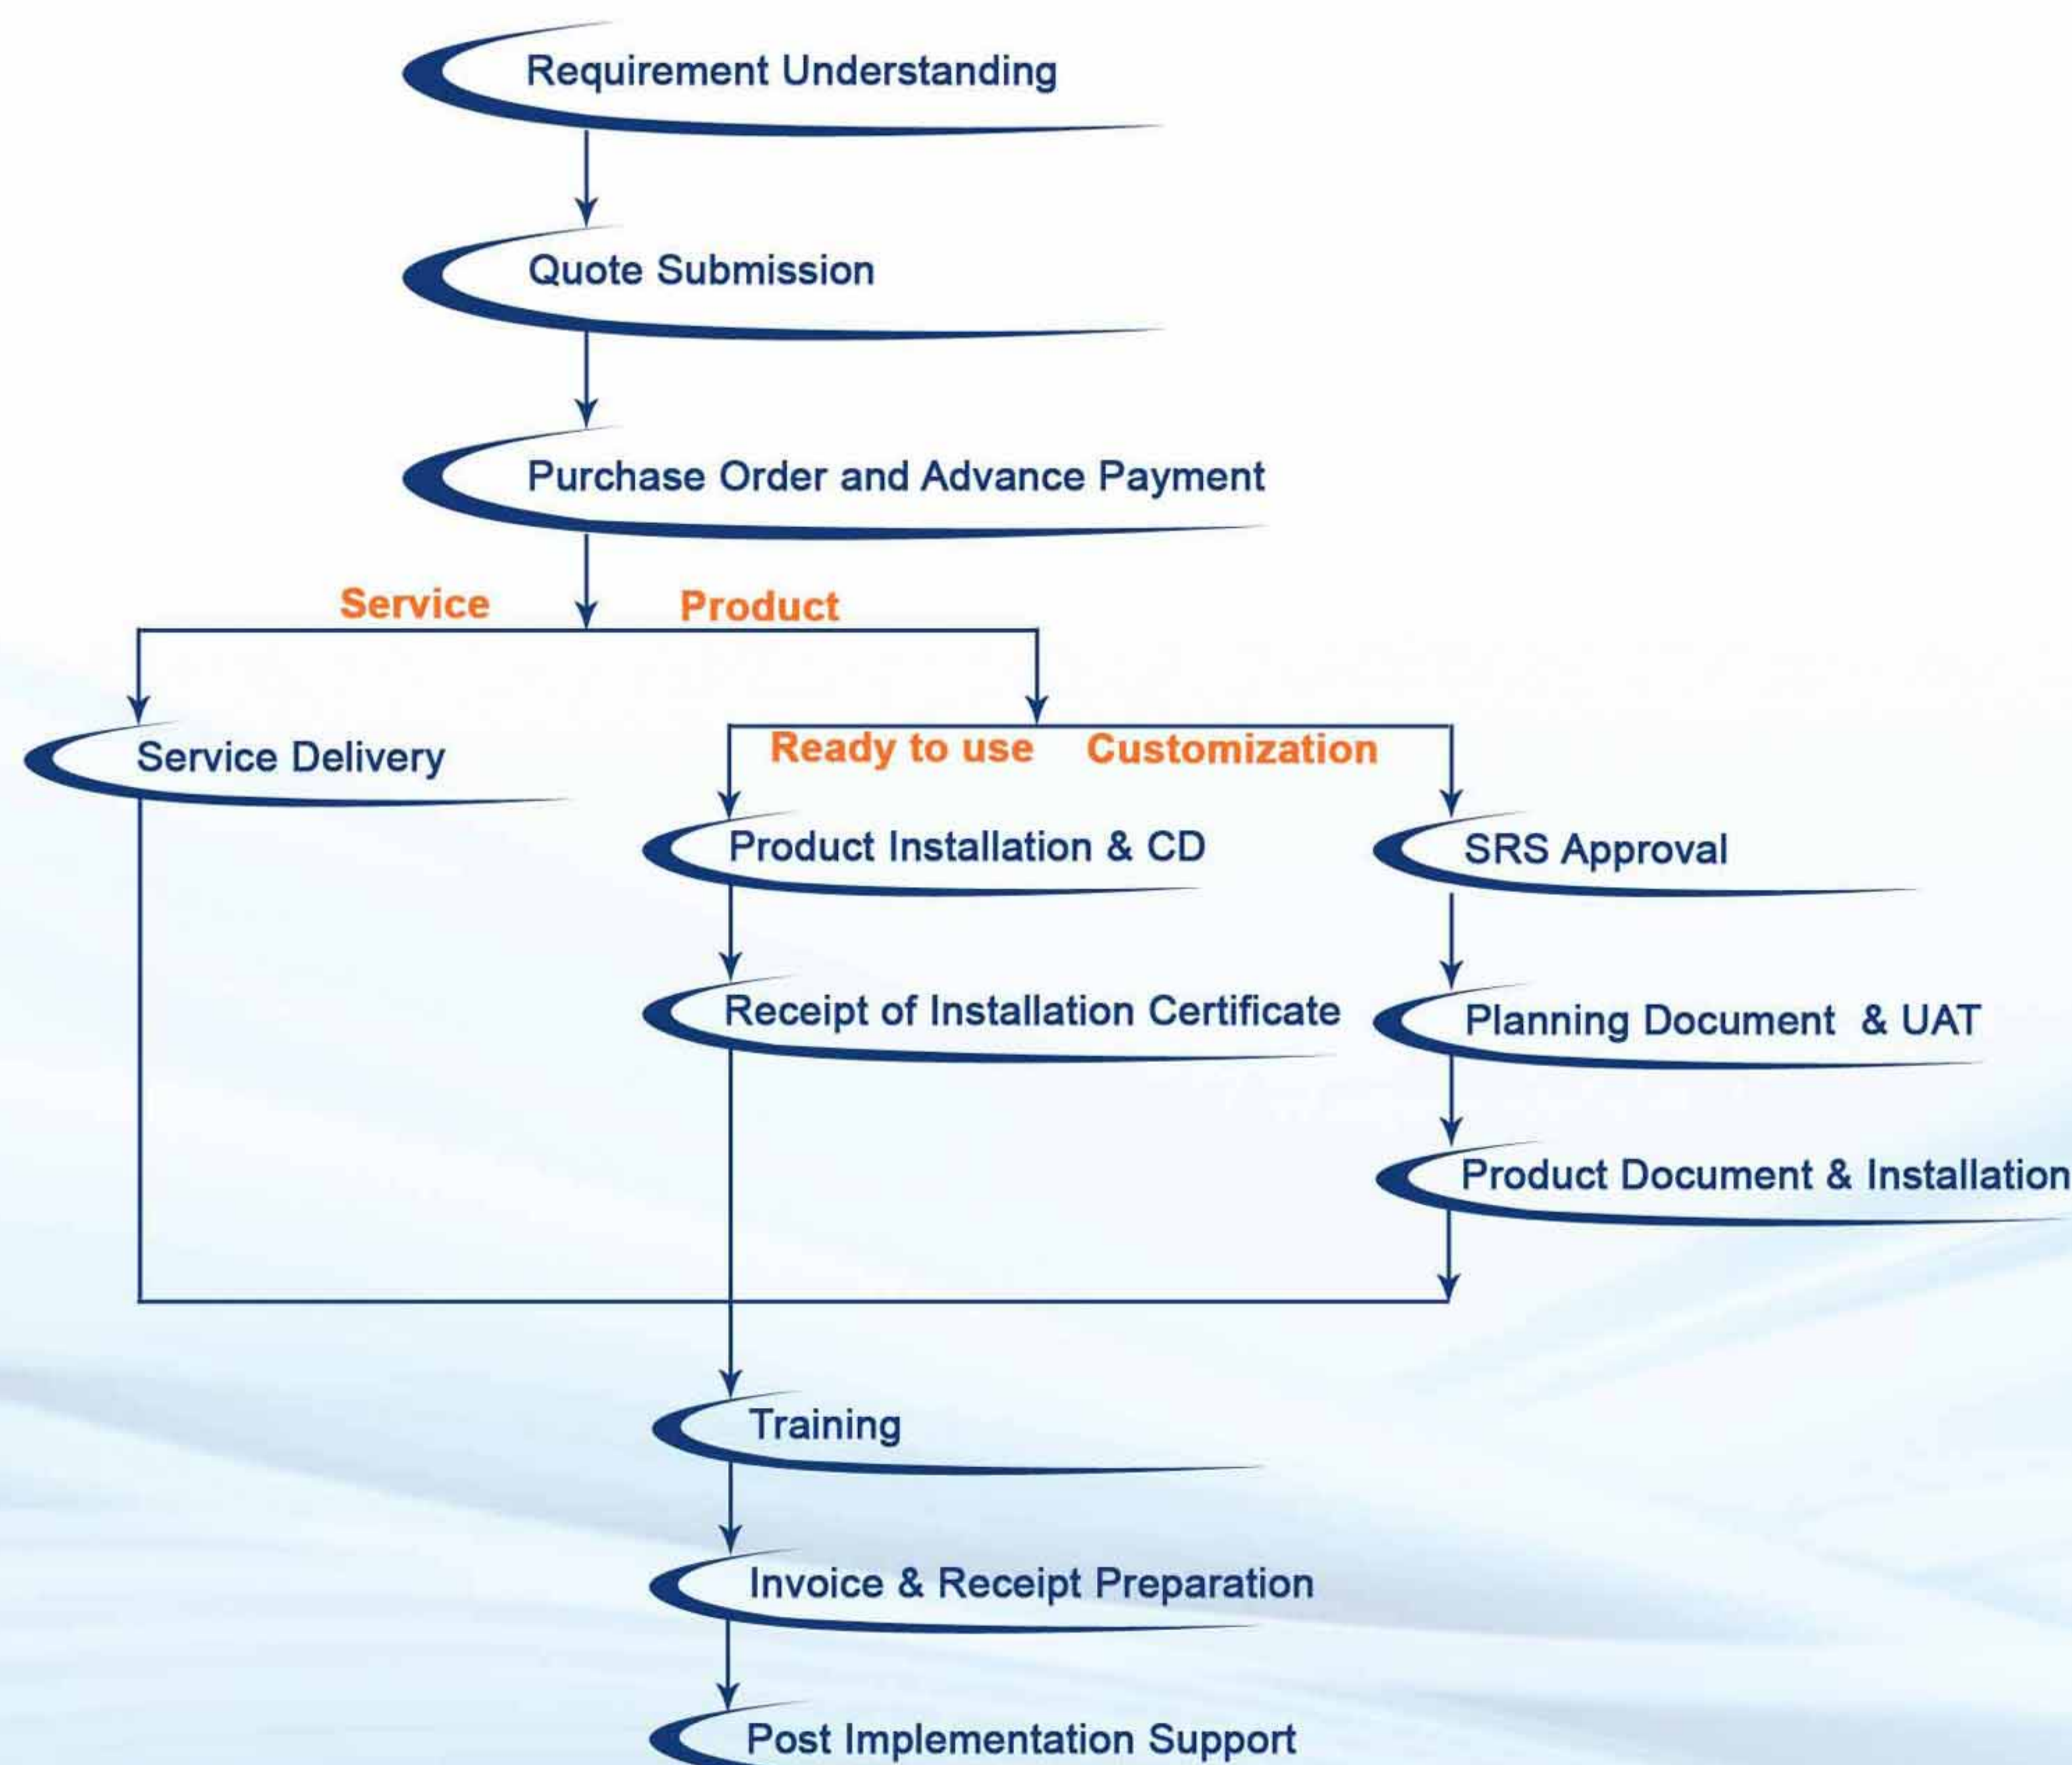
Requirement Understanding

Quote Submission

Purchase Order and Advance Payment

Service

Product

Service Delivery

Ready to use

Customization

Product Installation & CD

SRS Approval

Receipt of Installation Certificate

Planning Document & UAT

Product Document & Installation

Training

Invoice & Receipt Preparation

Post Implementation Support